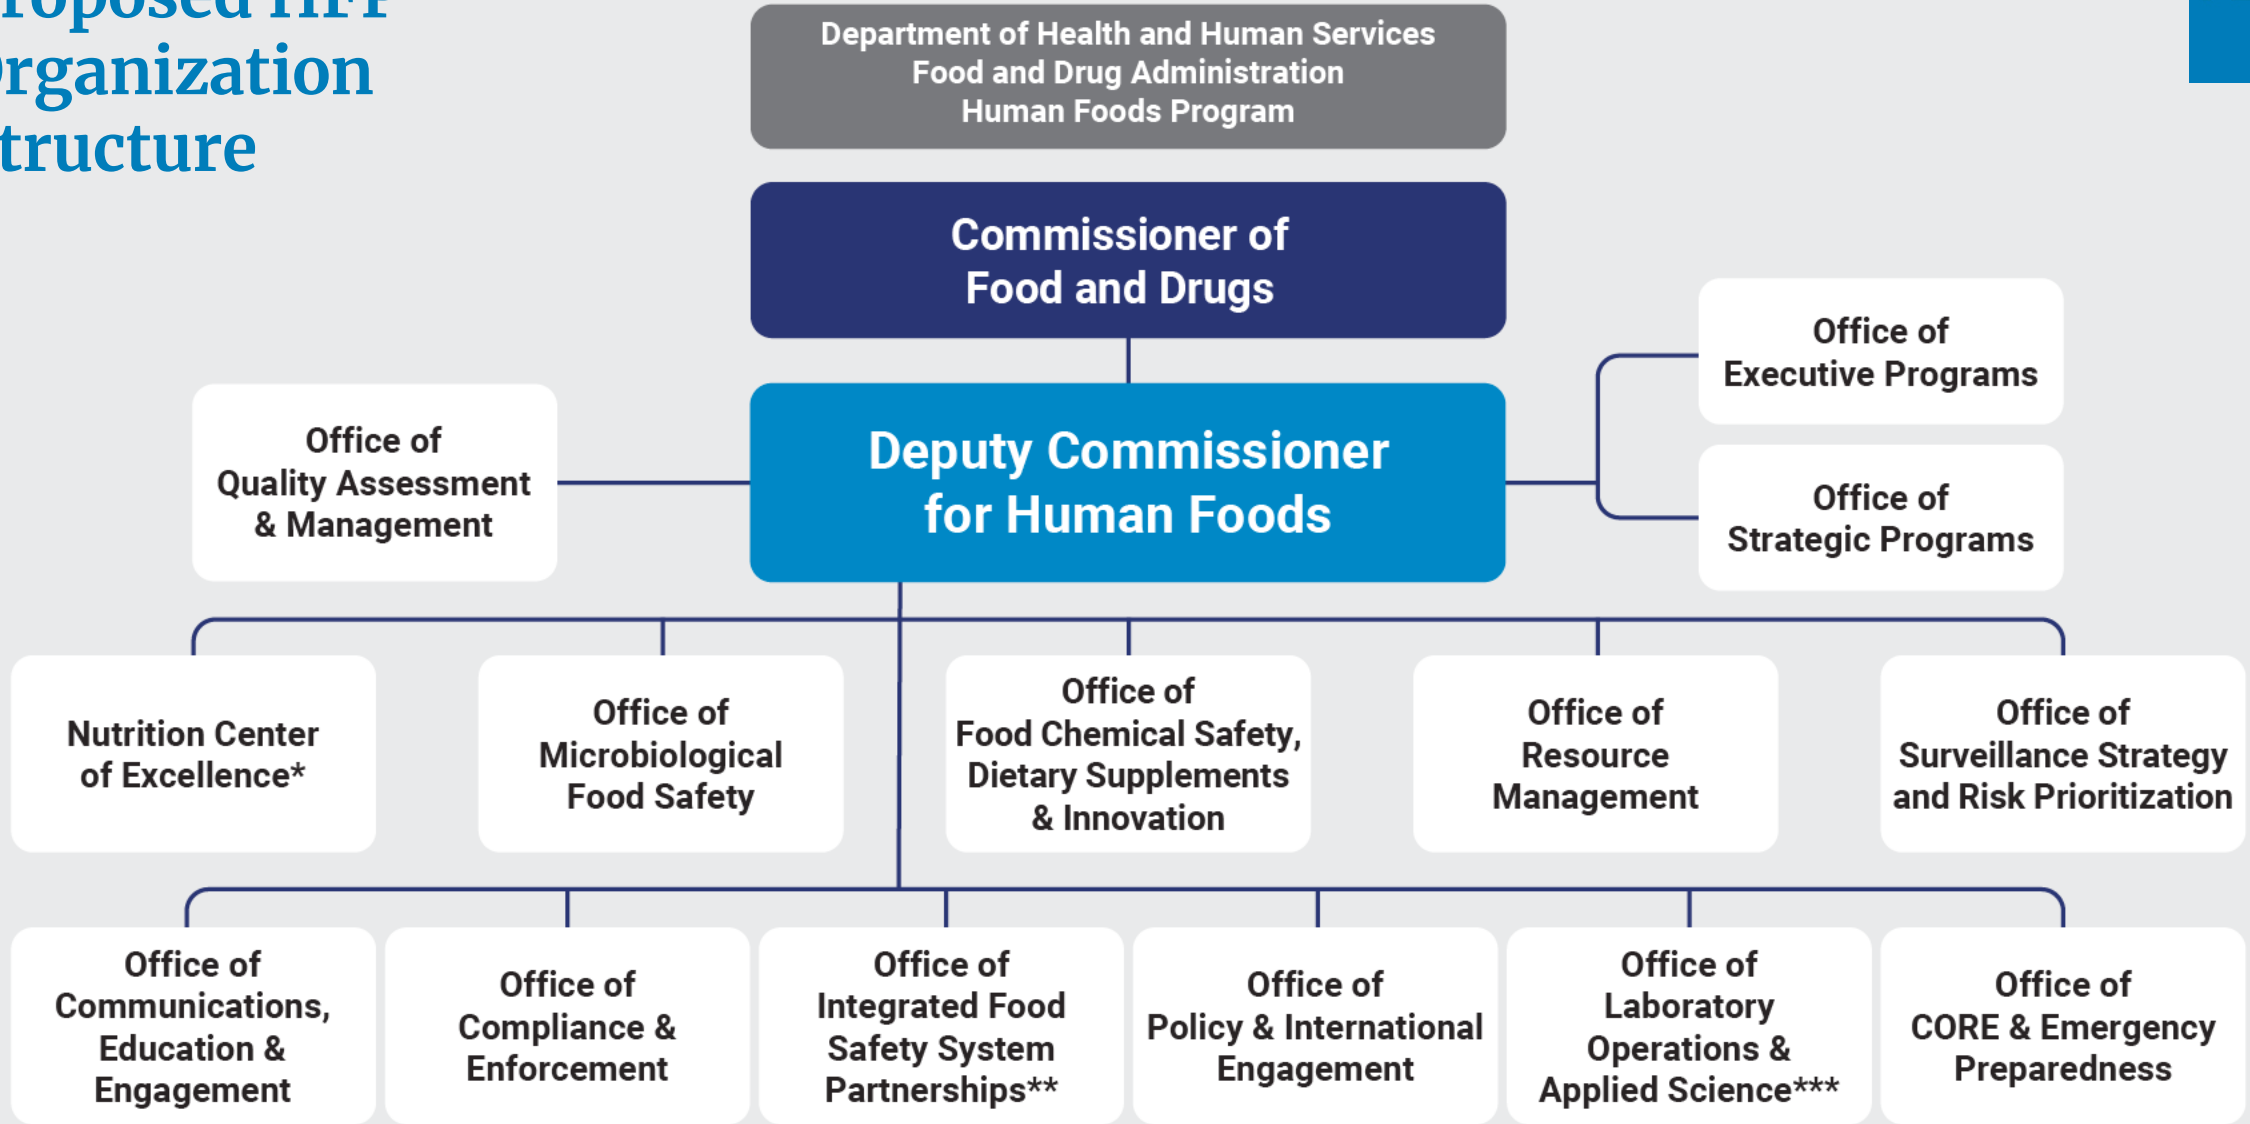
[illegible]roposed HFP
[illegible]rganization
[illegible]tructure

Department of Health and Human Services
Food and Drug Administration
Human Foods Program

Commissioner of Food and Drugs

Office of Executive Programs

Office of Strategic Programs

Office of Quality Assessment & Management

Deputy Commissioner for Human Foods

Nutrition Center of Excellence*

Office of Microbiological Food Safety

Office of Food Chemical Safety, Dietary Supplements & Innovation

Office of Resource Management

Office of Surveillance Strategy and Risk Prioritization

Office of Communications, Education & Engagement

Office of Compliance & Enforcement

Office of Integrated Food Safety System Partnerships**

Office of Policy & International Engagement

Office of Laboratory Operations & Applied Science***

Office of CORE & Emergency Preparedness